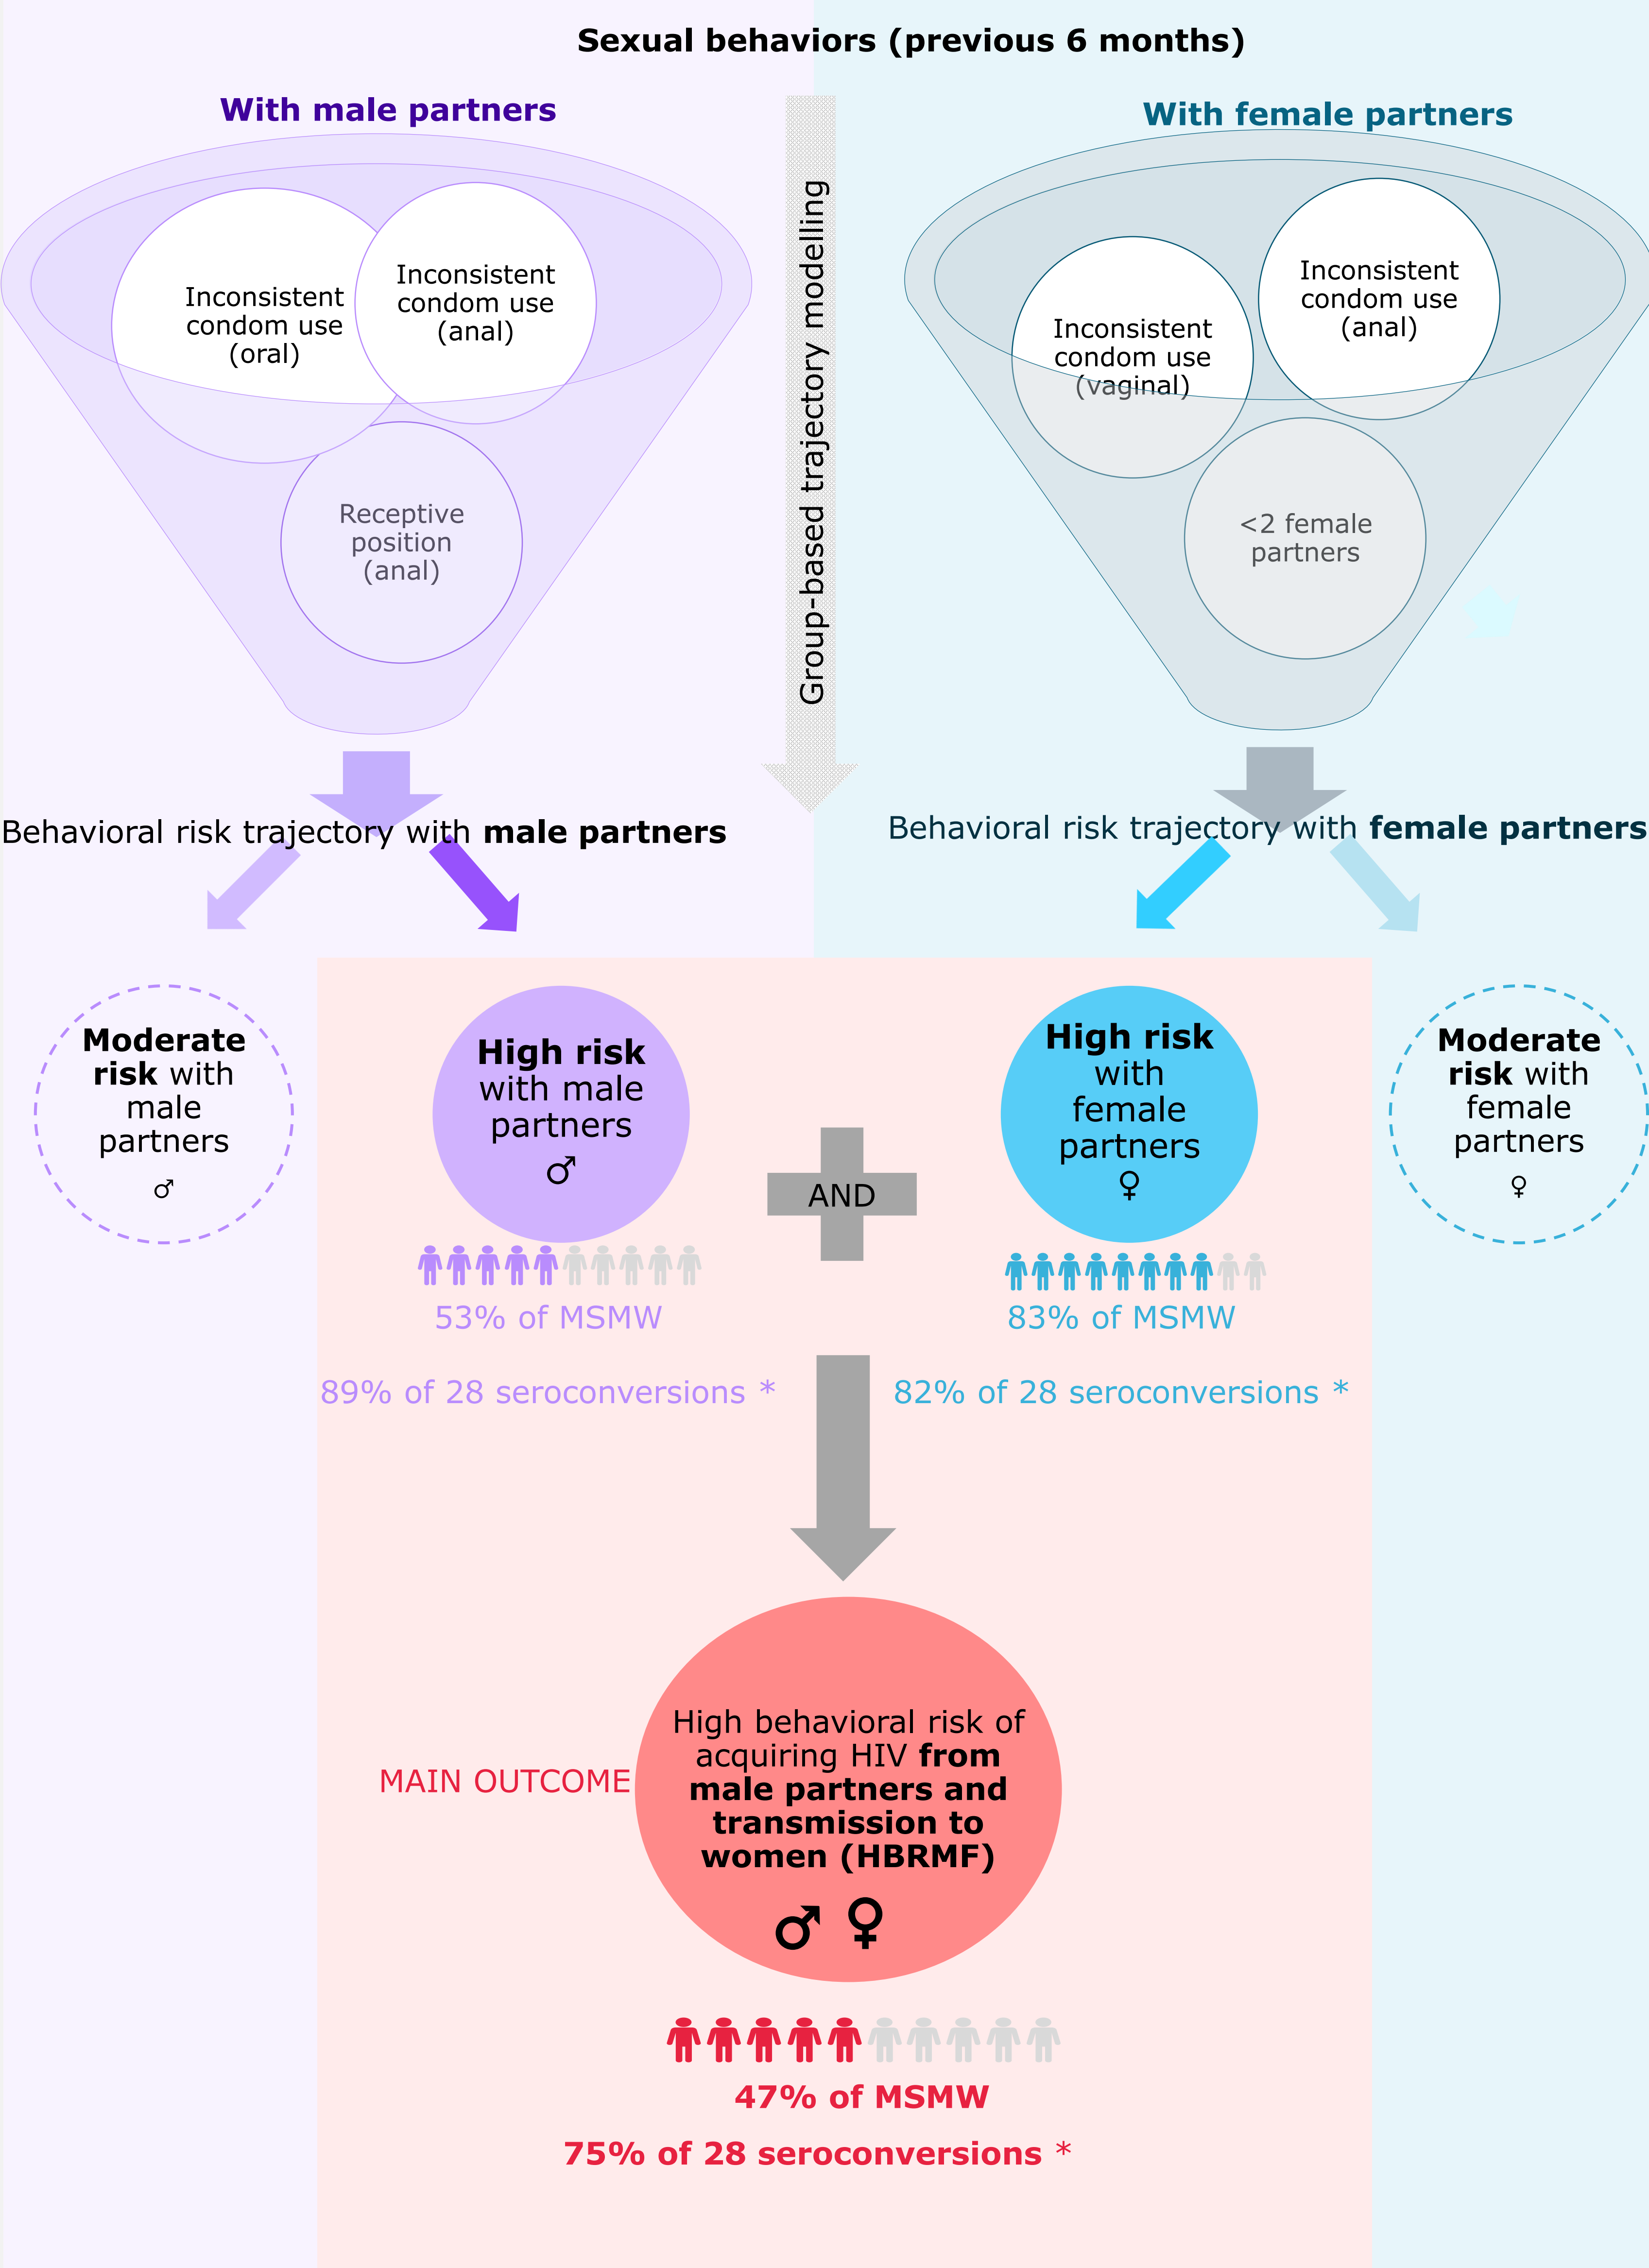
Sexual behaviors (previous 6 months)

With male partners

Inconsistent condom use (oral)

Inconsistent condom use (anal)

Receptive position (anal)

Group-based trajectory modelling

With female partners

Inconsistent condom use (vaginal)

Inconsistent condom use (anal)

<2 female partners

Behavioral risk trajectory with **male partners**

Behavioral risk trajectory with **female partners**

**Moderate risk** with male partners ♂

**High risk** with male partners ♂

53% of MSMW

89% of 28 seroconversions *

AND

**High risk** with female partners ♀

83% of MSMW

82% of 28 seroconversions *

**Moderate risk** with female partners ♀

MAIN OUTCOME

High behavioral risk of acquiring HIV **from male partners and transmission to women (HBRMF)**

♂ ♀

**47% of MSMW**

**75% of 28 seroconversions** *